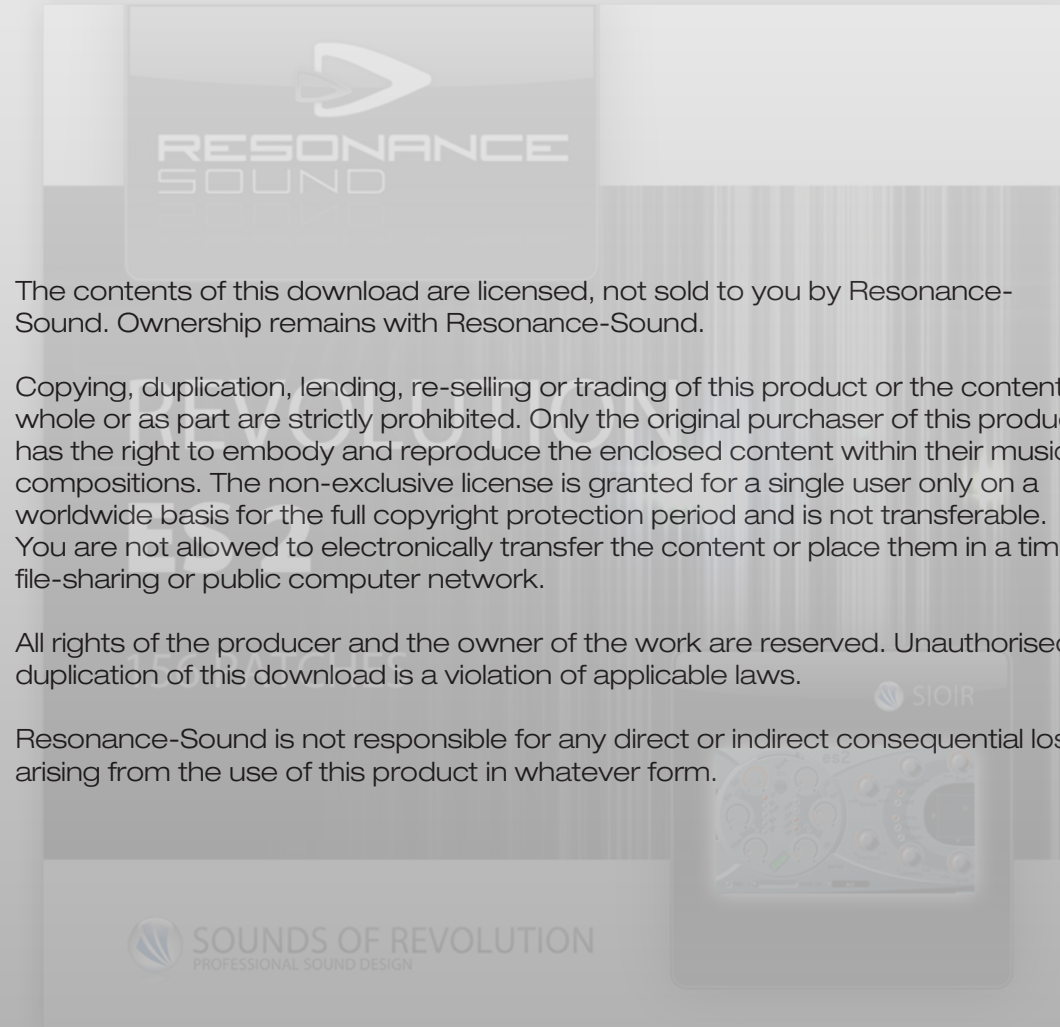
RESONANCE
SOUND

The contents of this download are licensed, not sold to you by Resonance-Sound. Ownership remains with Resonance-Sound.

Copying, duplication, lending, re-selling or trading of this product or the content whole or as part are strictly prohibited. Only the original purchaser of this produc has the right to embody and reproduce the enclosed content within their music compositions. The non-exclusive license is granted for a single user only on a worldwide basis for the full copyright protection period and is not transferable. You are not allowed to electronically transfer the content or place them in a tim file-sharing or public computer network.

All rights of the producer and the owner of the work are reserved. Unauthorised duplication of this download is a violation of applicable laws.

Resonance-Sound is not responsible for any direct or indirect consequential los arising from the use of this product in whatever form.

SIOIR

SOUNDS OF REVOLUTION
PROFESSIONAL SOUND DESIGN